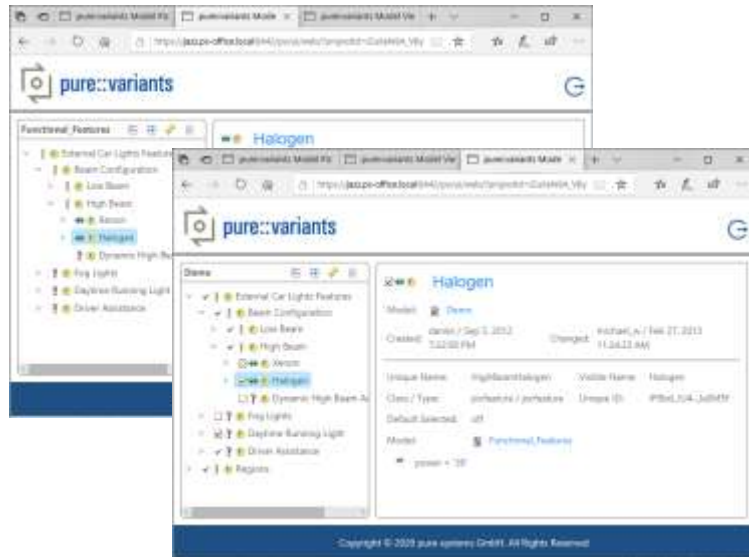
pure::variants Model Vi | pure::variants Mode | pure::variants Model Ve

https://jazz.ps-office.local:9443/...

pure::variants

Functional_Features

External Car Lights Features
Beam Configuration
Low Beam
High Beam
Xenon
Halogen
Dynamic High Be
Fog Lights
Daytime Running Light
Driver Assistance

Halogen

pure::variants Model Vi | pure::variants Model Ve | pure::variants Mode

https://jazz.ps-office.local:9443/...

pure::variants

Demo

External Car Lights Features
Beam Configuration
Low Beam
High Beam
Xenon
Halogen
Dynamic High Beam A
Fog Lights
Daytime Running Light
Driver Assistance
Regions

Halogen

Model: Demo
Created: danilo_r / Sep 5, 2012 1:22:00 PM
Changed: michael_w / Feb 27, 2013 11:24:22 AM

Unique Name: HighBeamHalogen
Visible Name: Halogen
Class / Type: ps:feature / ps:feature
Unique ID: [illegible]
Default Selected: off
Model: Functional_Features
power = '38'

Copyright © 2020 pure-systems GmbH. All Rights Reserved